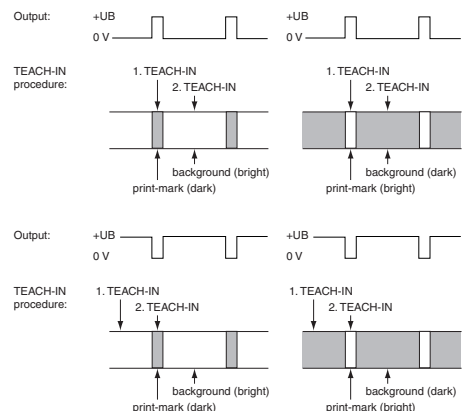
Output:
+UB
0 V
+UB
0 V

TEACH-IN procedure:
1. TEACH-IN
2. TEACH-IN
background (bright)
print-mark (dark)
1. TEACH-IN
2. TEACH-IN
background (dark)
print-mark (bright)

Output:
+UB
0 V
+UB
0 V

TEACH-IN procedure:
1. TEACH-IN
2. TEACH-IN
background (bright)
print-mark (dark)
1. TEACH-IN
2. TEACH-IN
background (bright)
print-mark (bright)